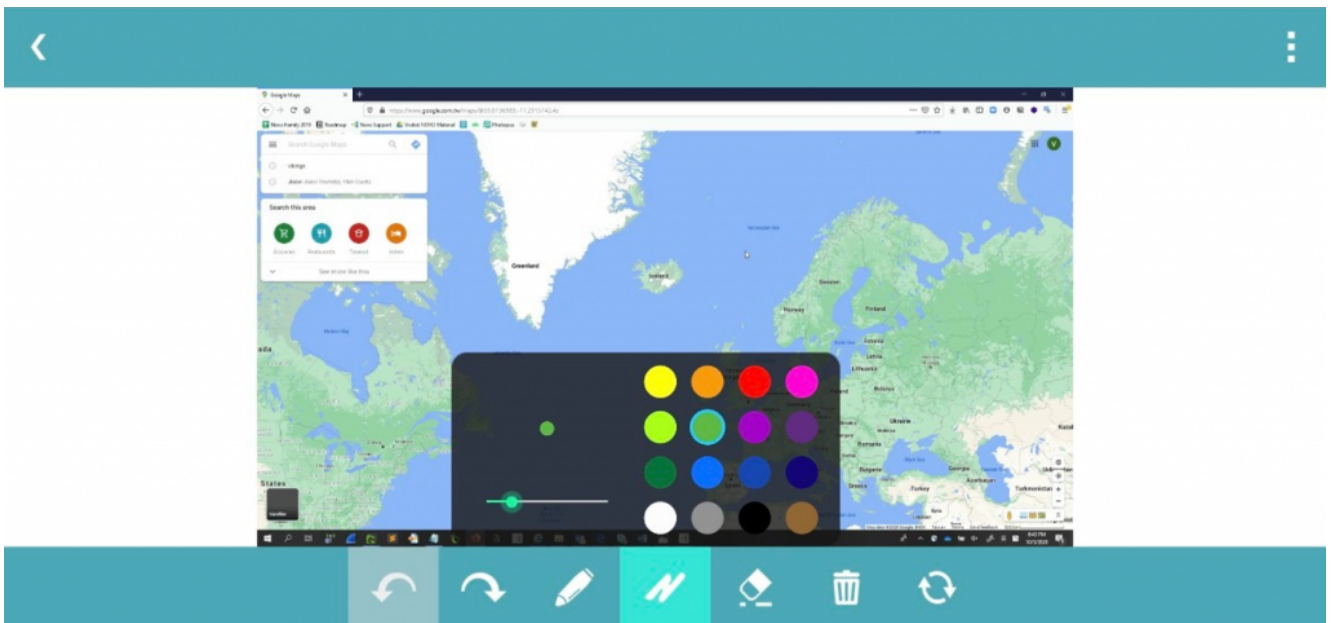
Google Maps
Search Google Maps
vikings
Search this area
Groceries
Restaurants
Takeout
Hotels
See in one line

Greenland
Iceland
Norway
Sweden
Finland
Latvia
Lithuania
Belarus
Ukraine
Romania
Bulgaria
Turkey
Georgia
Azerbaijan
Turkmenistan
Kazak
States